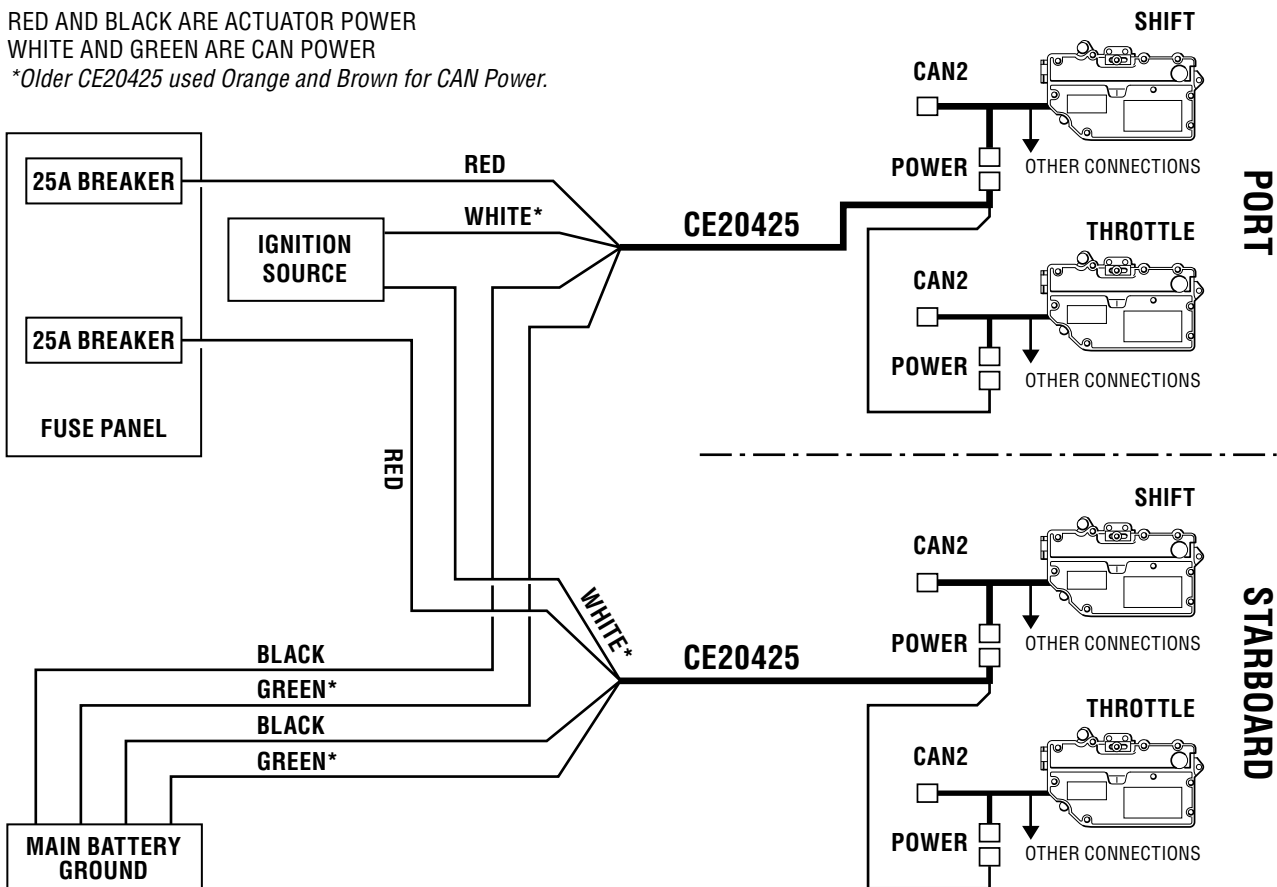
RED AND BLACK ARE ACTUATOR POWER
WHITE AND GREEN ARE CAN POWER
*Older CE20425 used Orange and Brown for CAN Power.

25A BREAKER

IGNITION SOURCE

25A BREAKER

FUSE PANEL

RED

WHITE*

RED

WHITE*

CE20425

BLACK

GREEN*

BLACK

GREEN*

CE20425

MAIN BATTERY GROUND

SHIFT

CAN2

POWER

OTHER CONNECTIONS

THROTTLE

CAN2

POWER

OTHER CONNECTIONS

PORT

SHIFT

CAN2

POWER

OTHER CONNECTIONS

THROTTLE

CAN2

POWER

OTHER CONNECTIONS

STARBOARD